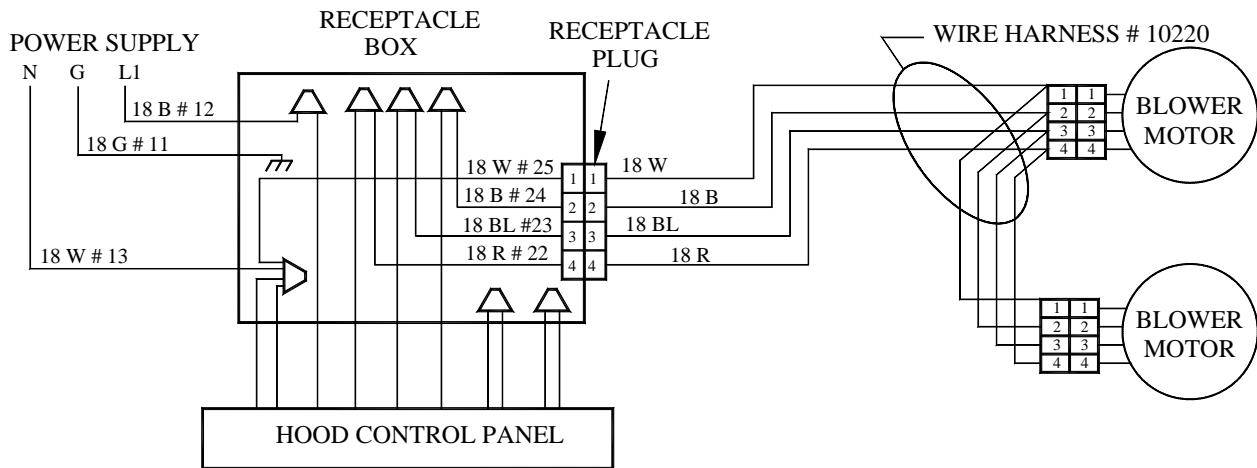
RECEPTACLE BOX

RECEPTACLE PLUG

WIRE HARNESS # 10220

POWER SUPPLY

N G L1

18 B # 12

18 G # 11

18 W # 25

18 B # 24

18 BL #23

18 R # 22

18 W # 13

1 1
2 2
3 3
4 4

18 W

18 B

18 BL

18 R

1 1
2 2
3 3
4 4

BLOWER MOTOR

1 1
2 2
3 3
4 4

BLOWER MOTOR

HOOD CONTROL PANEL